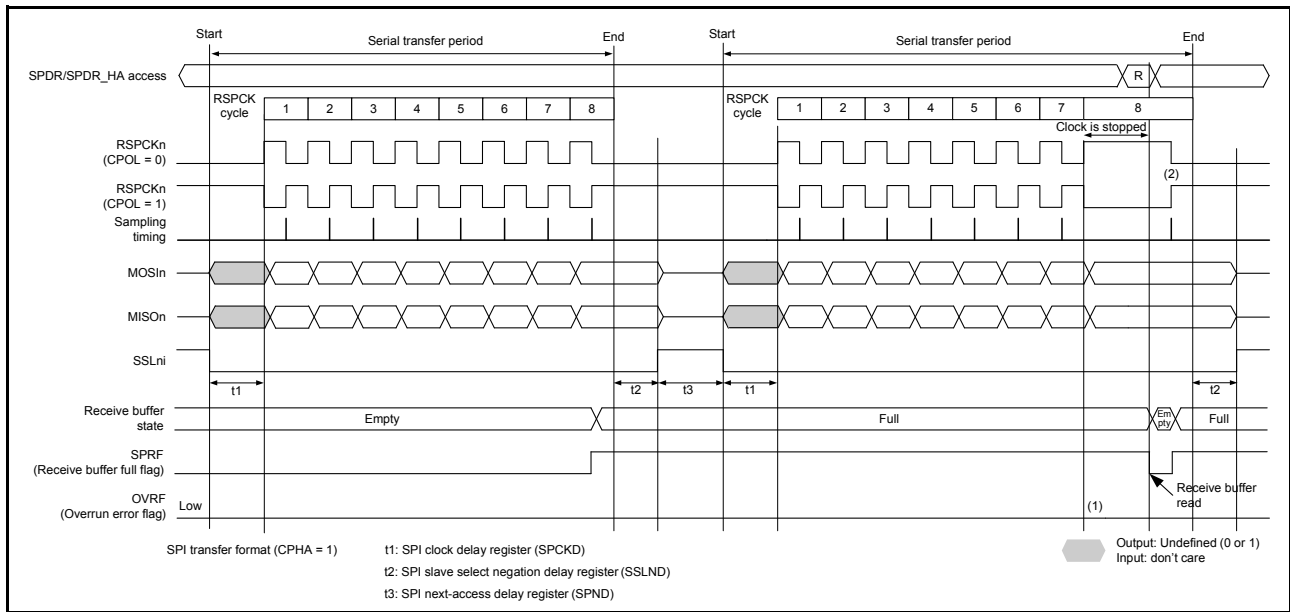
Start

Serial transfer period

End

Start

Serial transfer period

End

SPDR/SPDR_HA access

R

RSPCK cycle

1 2 3 4 5 6 7 8

RSPCK cycle

1 2 3 4 5 6 7 8

Clock is stopped

RSPCKn (CPOL = 0)

RSPCKn (CPOL = 1)

(2)

Sampling timing

MOSIn

MISOn

SSLni

t1

t2

t3

t1

t2

Receive buffer state

Empty

Full

Em pty

Full

SPRF (Receive buffer full flag)

OVRF (Overrun error flag)

Low

(1)

Receive buffer read

SPI transfer format (CPHA = 1)

t1: SPI clock delay register (SPCKD)

t2: SPI slave select negation delay register (SSLND)

t3: SPI next-access delay register (SPND)

Output: Undefined (0 or 1)
Input: don't care